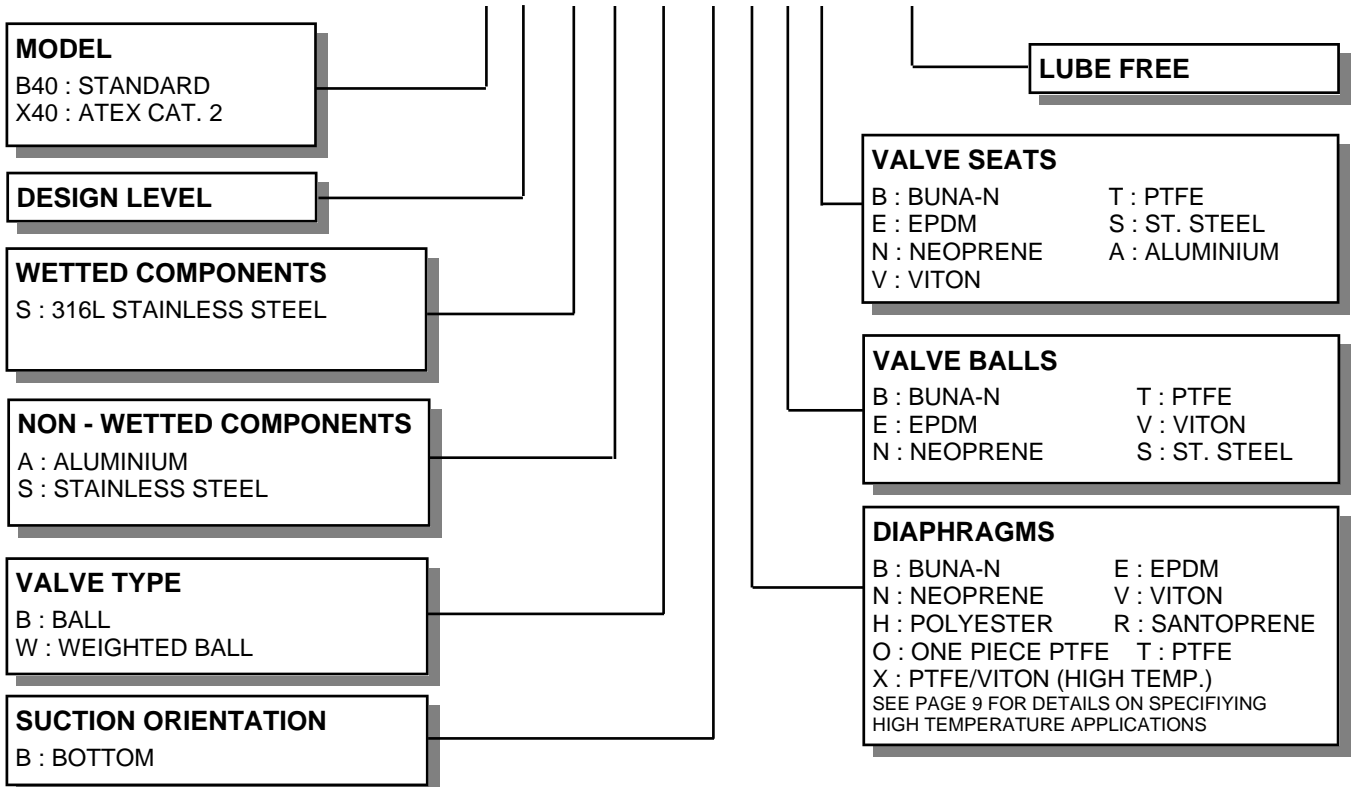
MODEL
B40 : STANDARD
X40 : ATEX CAT. 2

DESIGN LEVEL

WETTED COMPONENTS
S : 316L STAINLESS STEEL

NON - WETTED COMPONENTS
A : ALUMINIUM
S : STAINLESS STEEL

VALVE TYPE
B : BALL
W : WEIGHTED BALL

SUCTION ORIENTATION
B : BOTTOM

LUBE FREE

VALVE SEATS
B : BUNA-N
E : EPDM
N : NEOPRENE
V : VITON
T : PTFE
S : ST. STEEL
A : ALUMINIUM

VALVE BALLS
B : BUNA-N
E : EPDM
N : NEOPRENE
T : PTFE
V : VITON
S : ST. STEEL

DIAPHRAGMS
B : BUNA-N
N : NEOPRENE
H : POLYESTER
O : ONE PIECE PTFE
E : EPDM
V : VITON
R : SANTOPRENE
T : PTFE
X : PTFE/VITON (HIGH TEMP.)
SEE PAGE 9 FOR DETAILS ON SPECIFIYING HIGH TEMPERATURE APPLICATIONS